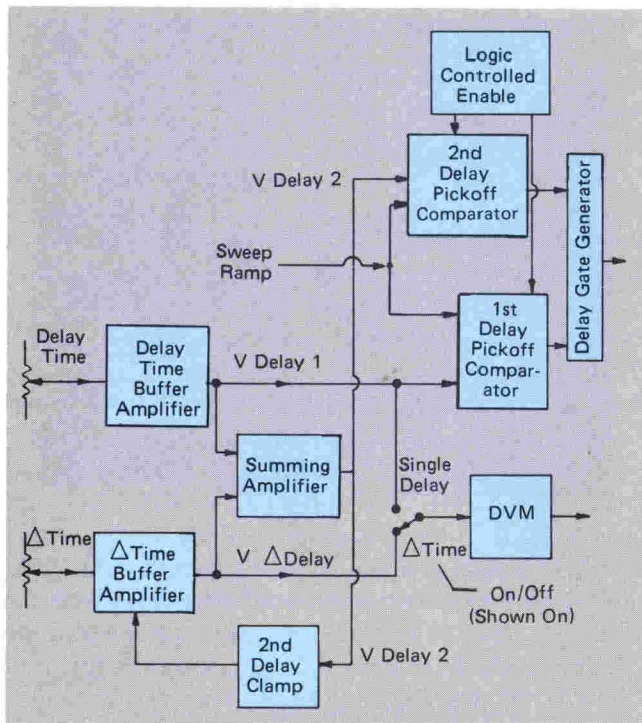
Logic Controlled Enable

2nd Delay Pickoff Comparator

V Delay 2

Delay Gate Generator

Sweep Ramp

1st Delay Pickoff Comparator

Delay Time

Delay Time Buffer Amplifier

V Delay 1

Summing Amplifier

Single Delay

DVM

$\Delta$Time

$\Delta$Time Buffer Amplifier

V $\Delta$Delay

$\Delta$Time

On/Off (Shown On)

2nd Delay Clamp

V Delay 2